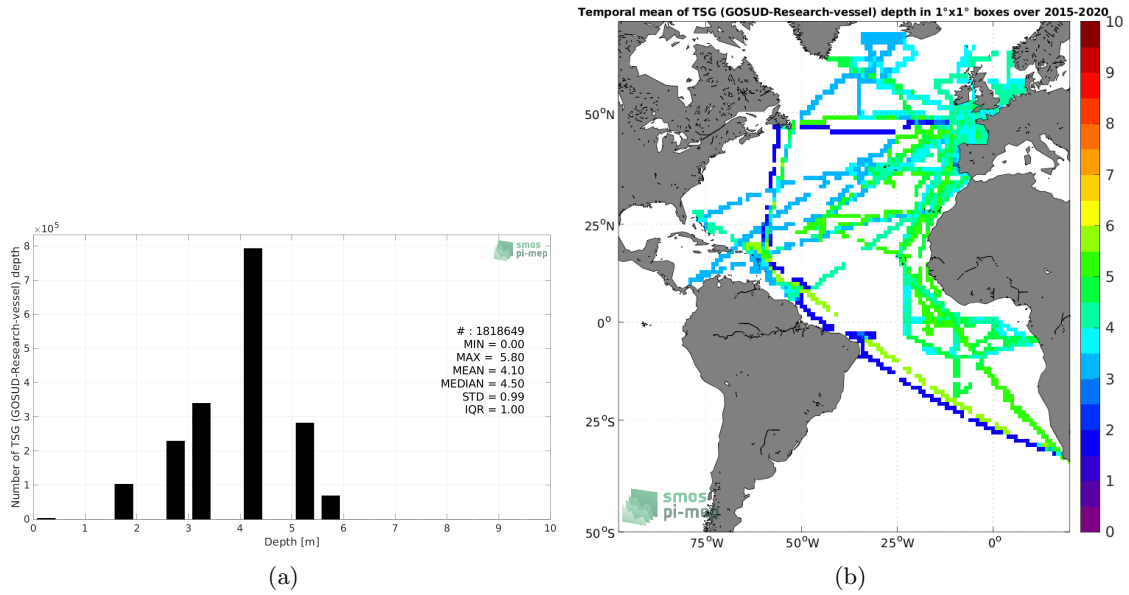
$\times10^5$

8
7
6
5
4
3
2
1
0

Number of TSG (GOSUD-Research-vessel) depth

smos pi-mep

# : 1818649
MIN = 0.00
MAX = 5.80
MEAN = 4.10
MEDIAN = 4.50
STD = 0.99
IQR = 1.00

0 1 2 3 4 5 6 7 8 9 10

Depth [m]

(a)

Temporal mean of TSG (GOSUD-Research-vessel) depth in 1°x1° boxes over 2015-2020

50°N
25°N
0°
25°S
50°S

75°W 50°W 25°W 0°

10
9
8
7
6
5
4
3
2
1
0

smos pi-mep

(b)